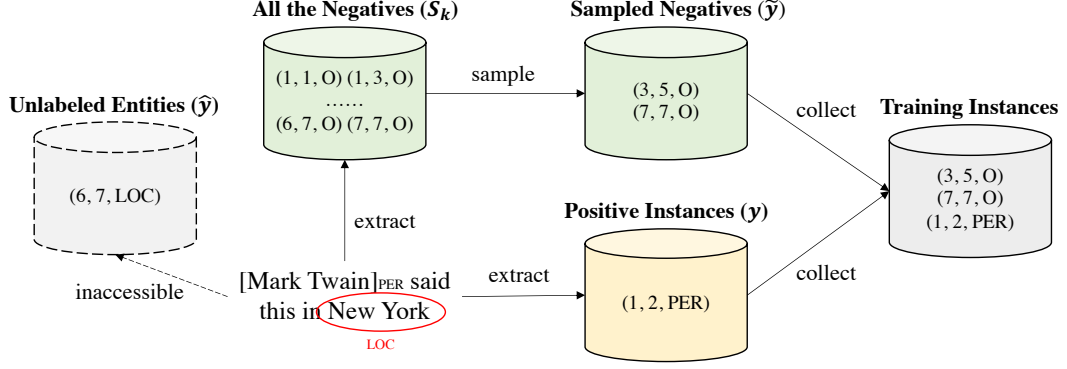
All the Negatives ($\boldsymbol{S_k}$)

(1, 1, O) (1, 3, O)
......
(6, 7, O) (7, 7, O)

sample

Sampled Negatives ($\widetilde{\boldsymbol{y}}$)

(3, 5, O)
(7, 7, O)

collect

Training Instances

(3, 5, O)
(7, 7, O)
(1, 2, PER)

Unlabeled Entities ($\widehat{\boldsymbol{y}}$)

(6, 7, LOC)

extract

Positive Instances ($\boldsymbol{y}$)

(1, 2, PER)

collect

inaccessible

[Mark Twain]PER said this in New York

LOC

extract